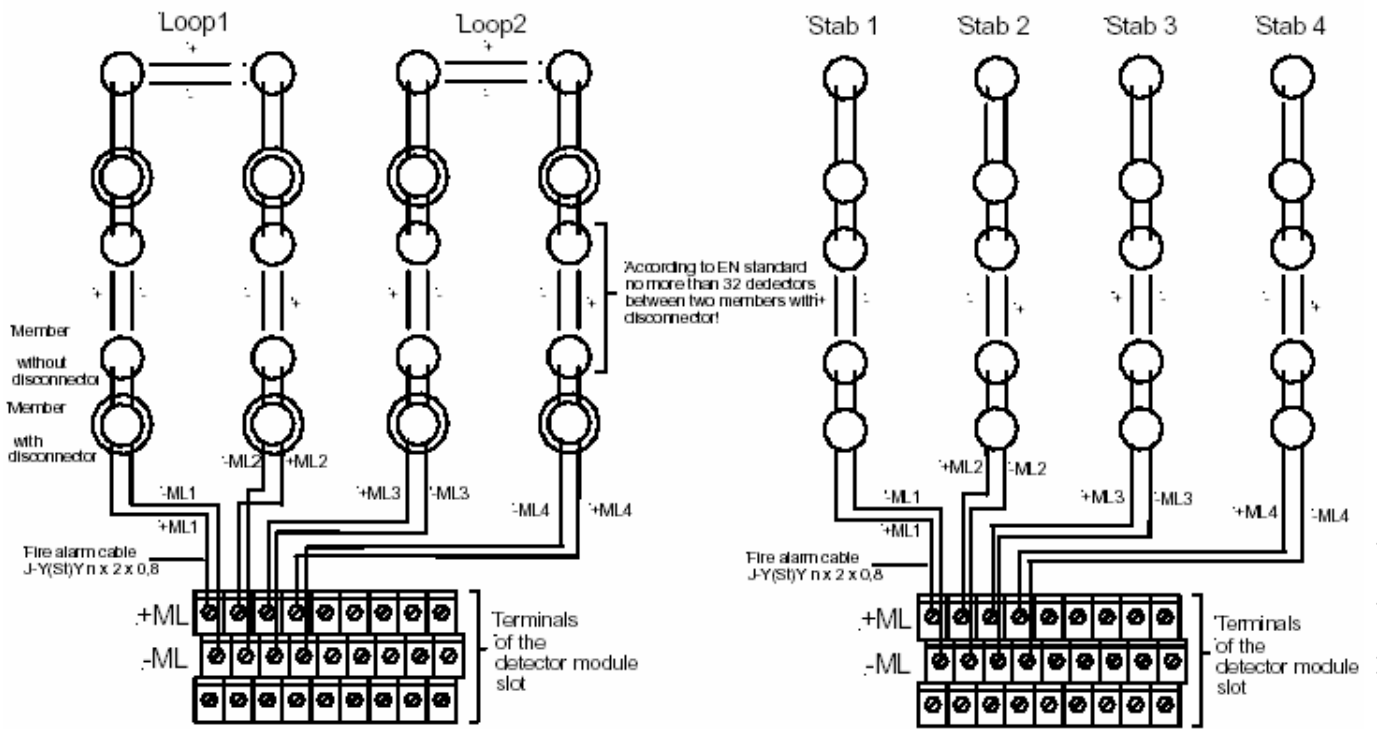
Loop1

Loop2

Stab 1

Stab 2

Stab 3

Stab 4

+

-

+

-

According to EN standard no more than 32 dedectors between two members with disconnector!

Member

without disconnector

Member

with disconnector

-ML1

+ML1

-ML2

+ML2

+ML3

-ML3

-ML4

+ML4

Fire alarm cable J-Y(St)Y n x 2 x 0,8

+ML

-ML

Terminals of the detector module slot

-ML1

+ML1

+ML2

-ML2

+ML3

-ML3

+ML4

-ML4

Fire alarm cable J-Y(St)Y n x 2 x 0,8

+ML

-ML

Terminals of the detector module slot